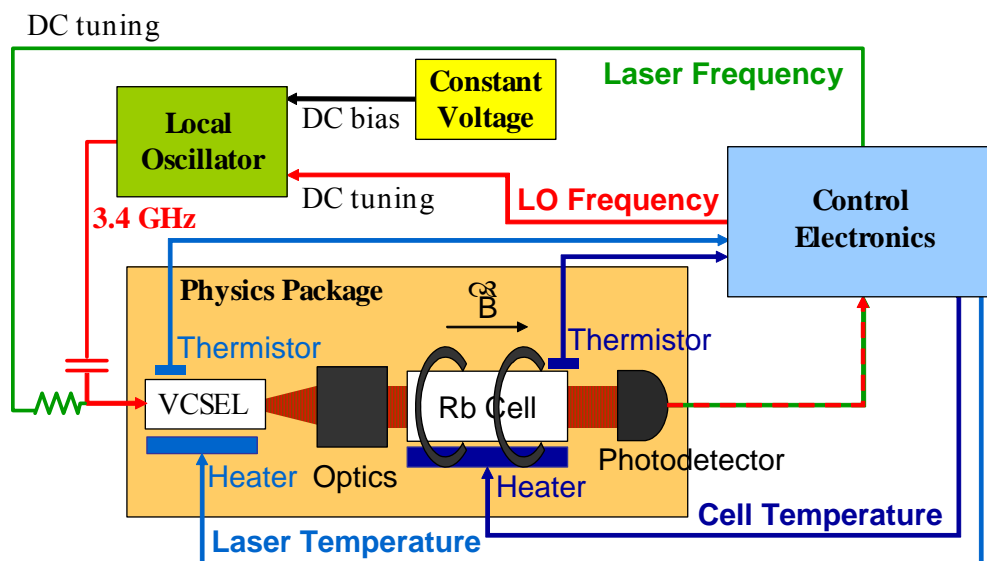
DC tuning

Laser Frequency

Local Oscillator

DC bias

Constant Voltage

DC tuning

LO Frequency

Control Electronics

3.4 GHz

Physics Package

$\vec{B}$

Thermistor

Thermistor

VCSEL

Rb Cell

Optics

Photodetector

Heater

Heater

Cell Temperature

Laser Temperature